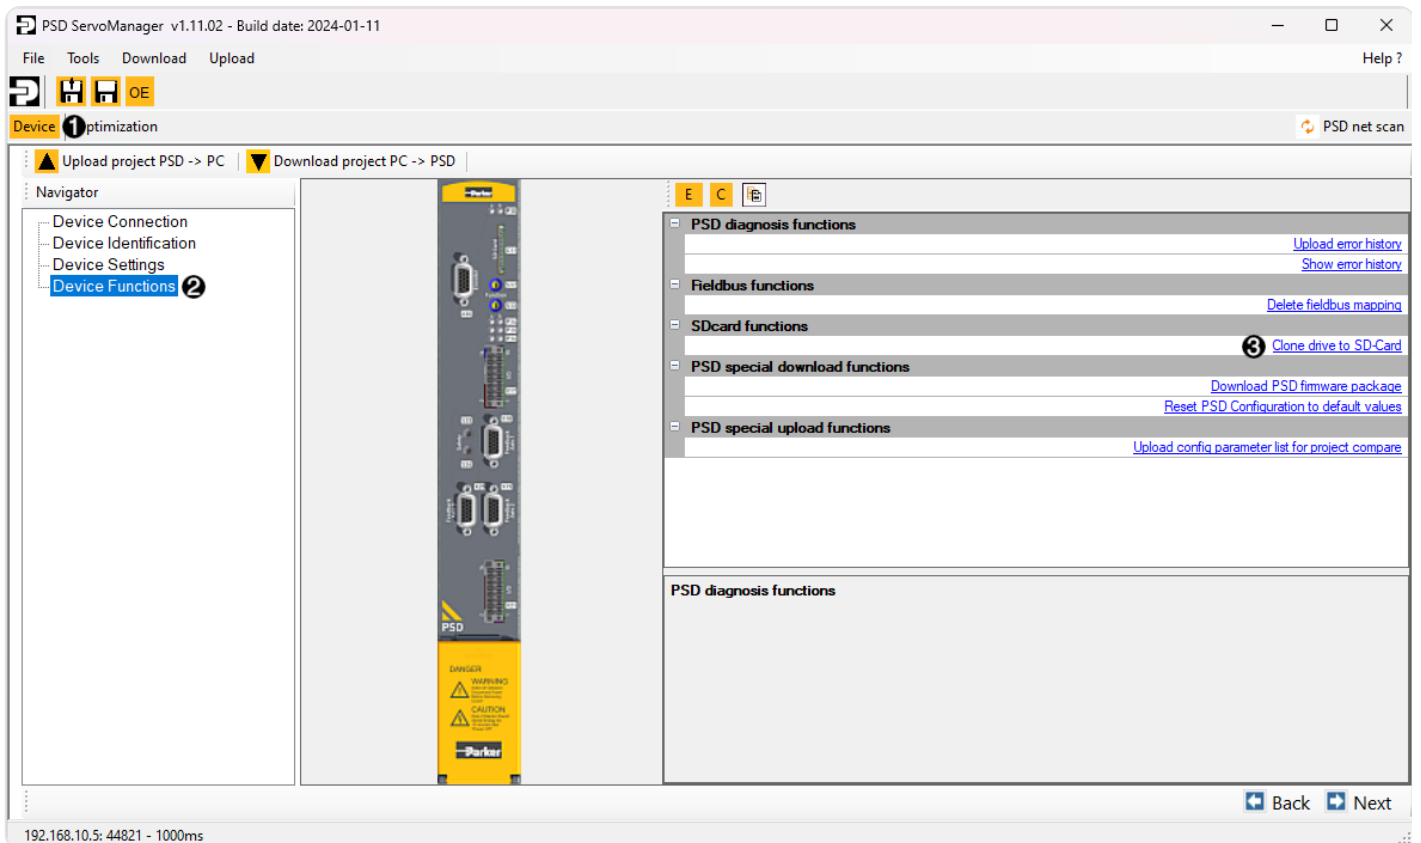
PSD ServoManager v1.11.02 - Build date: 2024-01-11

File Tools Download Upload Help ?

OE

Device ❶ptimization

PSD net scan

Upload project PSD -> PC Download project PC -> PSD

Navigator

Device Connection
Device Identification
Device Settings
Device Functions ❷

E C

PSD diagnosis functions
Upload error history
Show error history
Fieldbus functions
Delete fieldbus mapping
SDcard functions
❸ Clone drive to SD-Card
PSD special download functions
Download PSD firmware package
Reset PSD Configuration to default values
PSD special upload functions
Upload config parameter list for project compare

PSD diagnosis functions

PSD

DANGER
WARNING
CAUTION
Parker

Back Next

192.168.10.5: 44821 - 1000ms